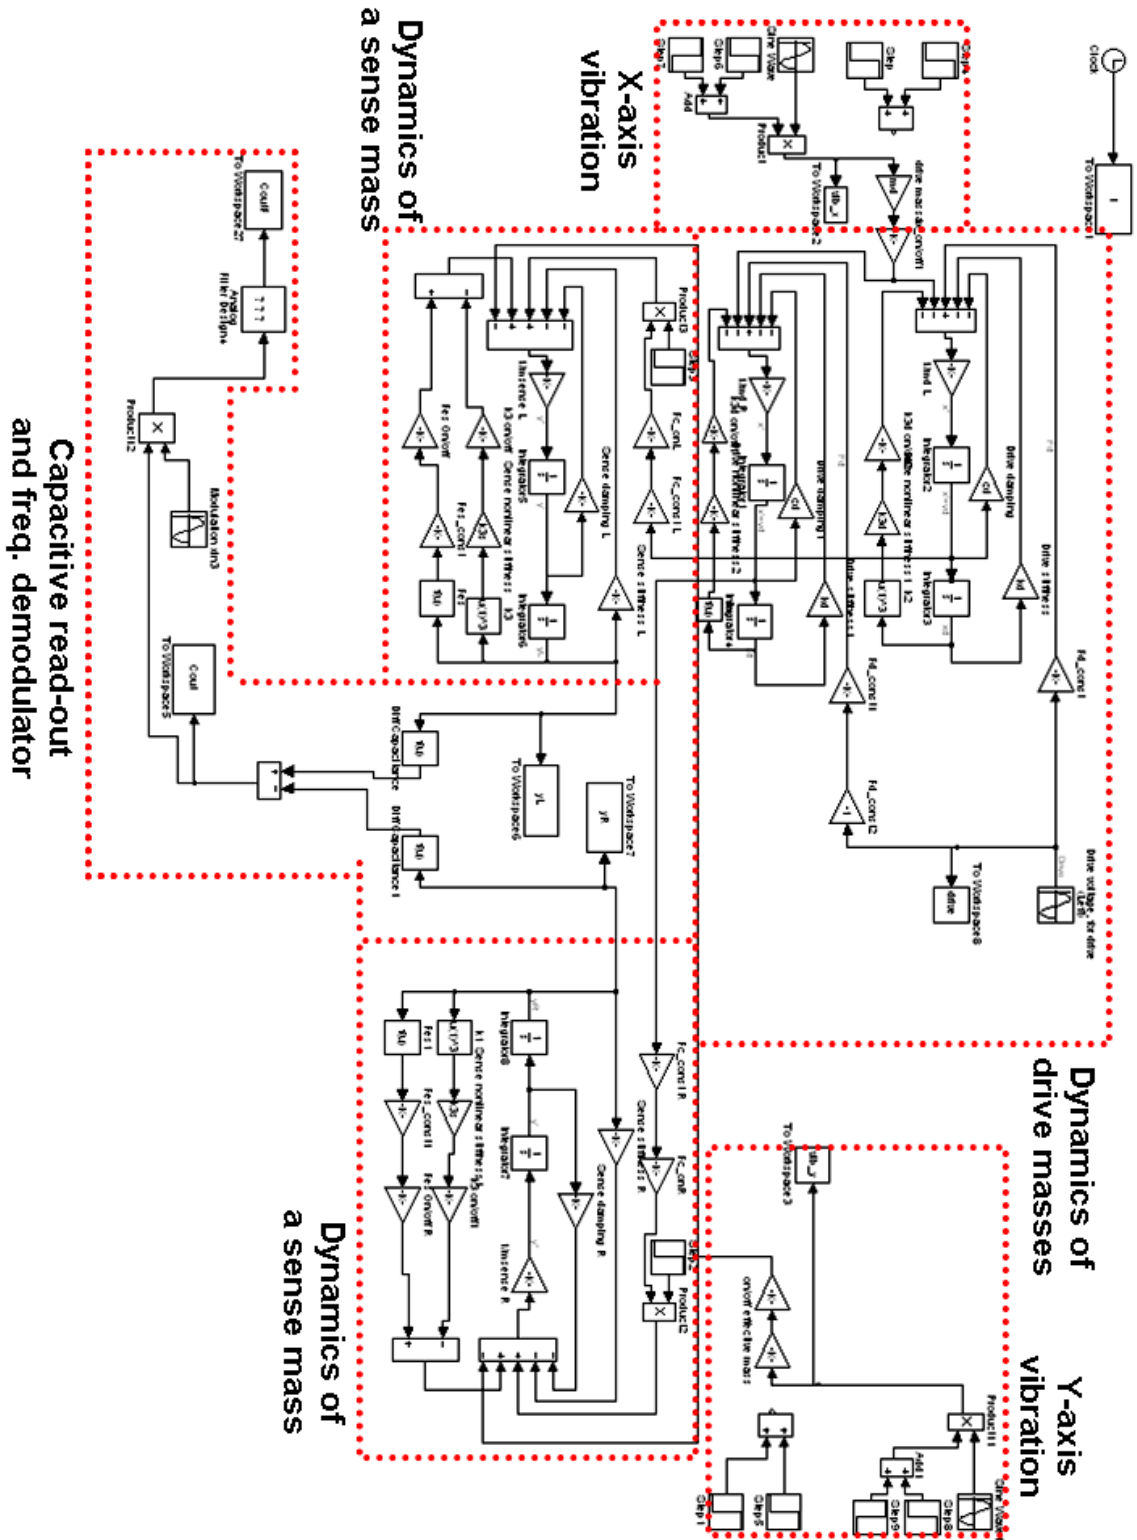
X-axis vibration

Dynamics of a sense mass

Dynamics of drive masses

Y-axis vibration

Dynamics of a sense mass

Capacitive read-out and freq. demodulator

Clock

To Workspace1

Step4

Step

Sine Wave

Step6

Step7

Add

Product

To Workspace2

drive mass damping

Product3

Step3

Fe_cnstL

Fc_cnst1L

Sense damping L

Sense stiffness L

Integrator5

Integrator6

Fes

Fes_const1

k3 on/off

Sense nonlinear stiffness k3

Drive damping

Drive stiffness

Integrator2

Integrator3

Integrator4

Fd_const1

Fd_const2

drive voltage for drive

To Workspace8

drive

To Workspace6

yL

To Workspace7

yR

Diff-Capacitance

Diff-Capacitance1

Product2

Modulation sin3

Analog Filter Design

Cout

To Workspace27

To Workspace5

Fc_const1R

Fc_cnstR

Sense stiffness R

Sense damping R

Integrator7

Integrator8

k1 Sense nonlinear stiffness k3 on/off

Fes1

Fes_const1

Fes OnvoffR

1/sense R

Step2

Product2

To Workspace3

on/off effective mass

Product1

Add1

Sine Wave

Step8

Step9

Step5

Step1